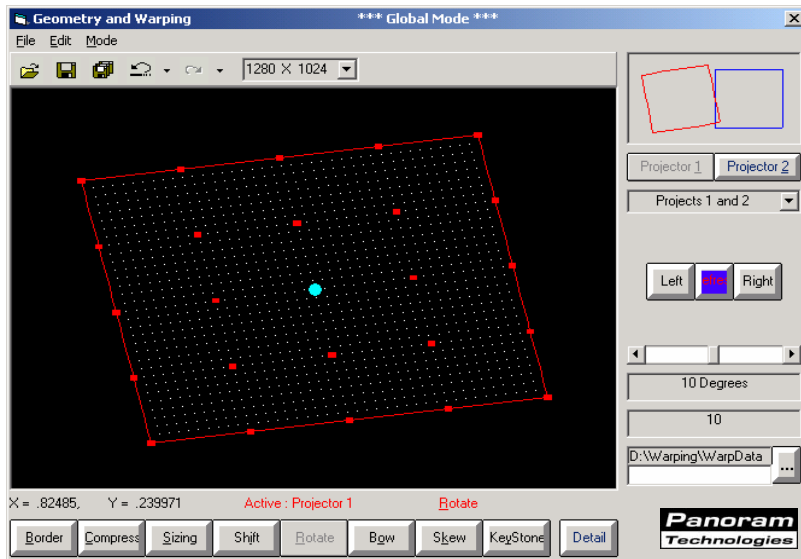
Geometry and Warping *** Global Mode *** ×

File Edit Mode

1280 X 1024

Projector 1 Projector 2

Projects 1 and 2

Left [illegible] Right

10 Degrees

10

D:\Warping\WarpData

...

X = .82485, Y = .239971 Active : Projector 1 Rotate

Border Compress Sizing Shift Rotate Bow Skew KeyStone Detail

Panoram Technologies